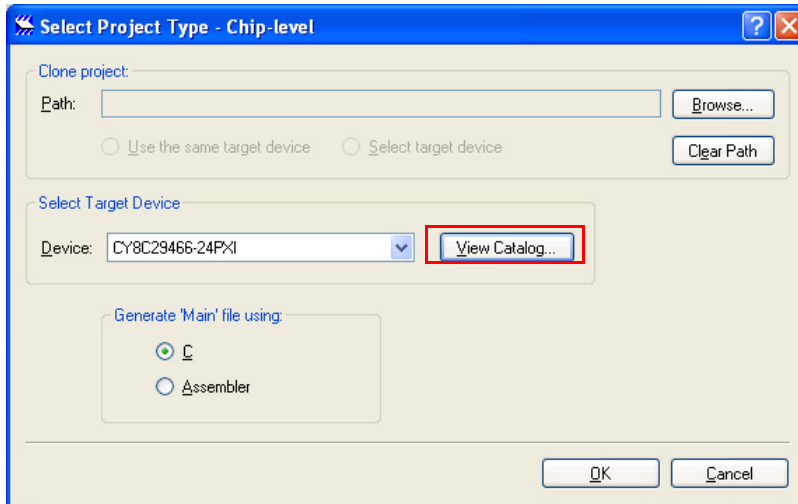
Select Project Type - Chip-level

Clone project:

Path:

Browse...

Use the same target device

Select target device

Clear Path

Select Target Device

Device: CY8C29466-24PXI

View Catalog...

Generate 'Main' file using:

C

Assembler

OK

Cancel